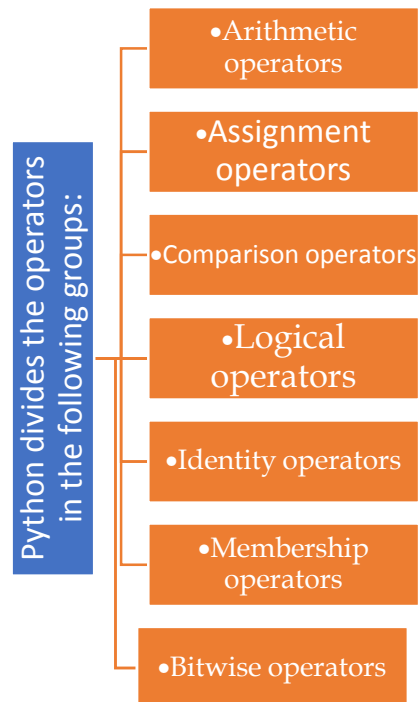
Python divides the operators in the following groups:

•Arithmetic operators

•Assignment operators

•Comparison operators

•Logical operators

•Identity operators

•Membership operators

•Bitwise operators